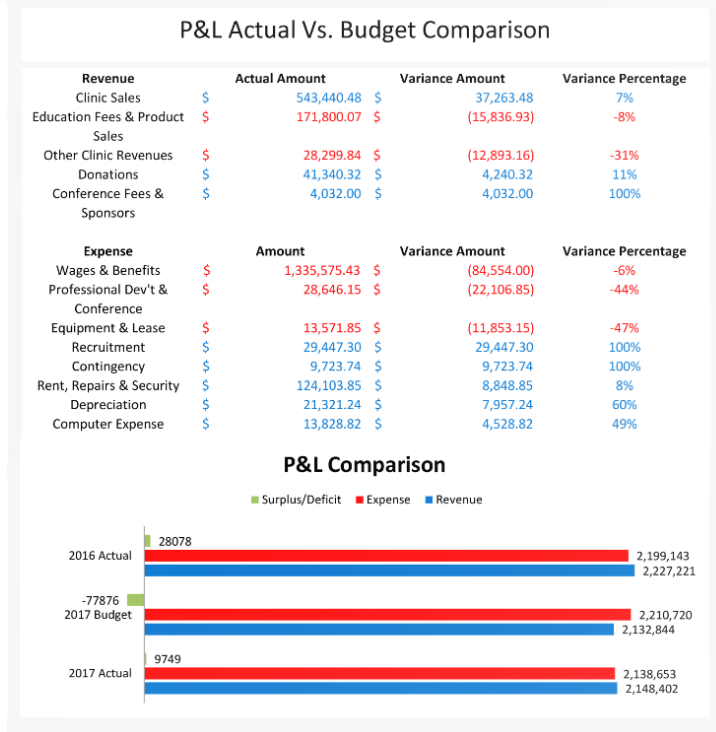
P&L Actual Vs. Budget Comparison

| Revenue | Actual Amount | Variance Amount | Variance Percentage |
|---|---|---|---|
| Clinic Sales | $ 543,440.48 | $ 37,263.48 | 7% |
| Education Fees & Product Sales | $ 171,800.07 | $ (15,836.93) | -8% |
| Other Clinic Revenues | $ 28,299.84 | $ (12,893.16) | -31% |
| Donations | $ 41,340.32 | $ 4,240.32 | 11% |
| Conference Fees & Sponsors | $ 4,032.00 | $ 4,032.00 | 100% |

| Expense | Amount | Variance Amount | Variance Percentage |
|---|---|---|---|
| Wages & Benefits | $ 1,335,575.43 | $ (84,554.00) | -6% |
| Professional Dev't & Conference | $ 28,646.15 | $ (22,106.85) | -44% |
| Equipment & Lease | $ 13,571.85 | $ (11,853.15) | -47% |
| Recruitment | $ 29,447.30 | $ 29,447.30 | 100% |
| Contingency | $ 9,723.74 | $ 9,723.74 | 100% |
| Rent, Repairs & Security | $ 124,103.85 | $ 8,848.85 | 8% |
| Depreciation | $ 21,321.24 | $ 7,957.24 | 60% |
| Computer Expense | $ 13,828.82 | $ 4,528.82 | 49% |

P&L Comparison

Surplus/Deficit Expense Revenue

2016 Actual
28078
2,199,143
2,227,221

2017 Budget
-77876
2,210,720
2,132,844

2017 Actual
9749
2,138,653
2,148,402